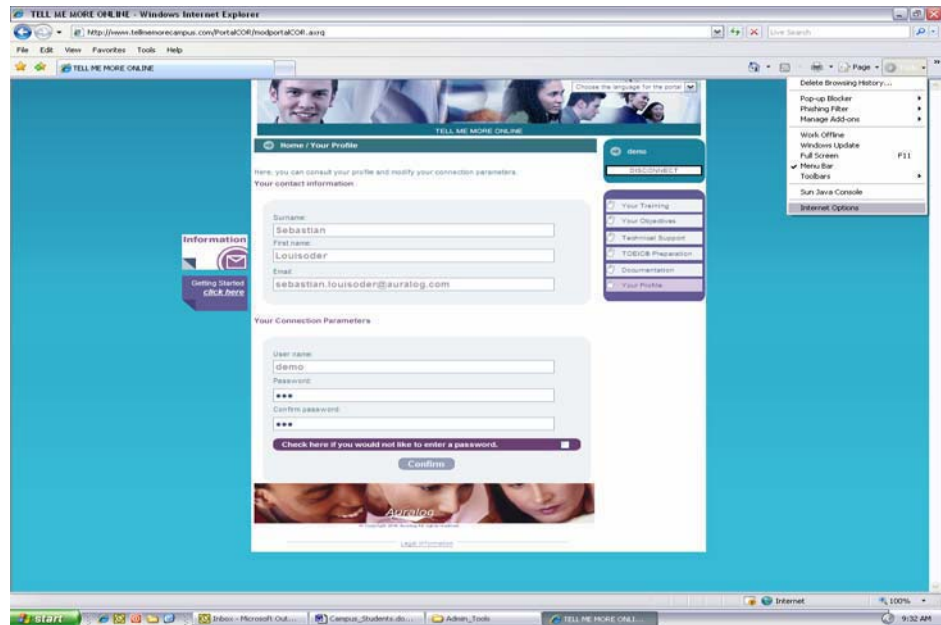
TELL ME MORE ONLINE - Windows Internet Explorer

http://www.tellmemorecampus.com/PortalCOR/modportalCOR.axrq

Live Search

File Edit View Favorites Tools Help

TELL ME MORE ONLINE

Page

Delete Browsing History...
Pop-up Blocker
Phishing Filter
Manage Add-ons
Work Offline
Windows Update
Full Screen F11
✔ Menu Bar
Toolbars
Sun Java Console
Internet Options

Choose the language for the portal

TELL ME MORE ONLINE

Home / Your Profile

Here, you can consult your profile and modify your connection parameters.

Your contact information

Surname:
Sebastian
First name:
Louisoder
Email:
sebastian.louisoder@auralog.com

Your Connection Parameters

User name:
demo
Password:
•••
Confirm password:
•••

Check here if you would not like to enter a password.

Confirm

demo

DISCONNECT

Your Training
Your Objectives
Technical Support
TOEIC® Preparation
Documentation
Your Profile

Information

Getting Started
click here

Auralog

Legal Information

Internet

100%

start

Inbox - Microsoft Out...

Campus_Students.do...

Admin_Tools

TELL ME MORE ONLI...

9:32 AM